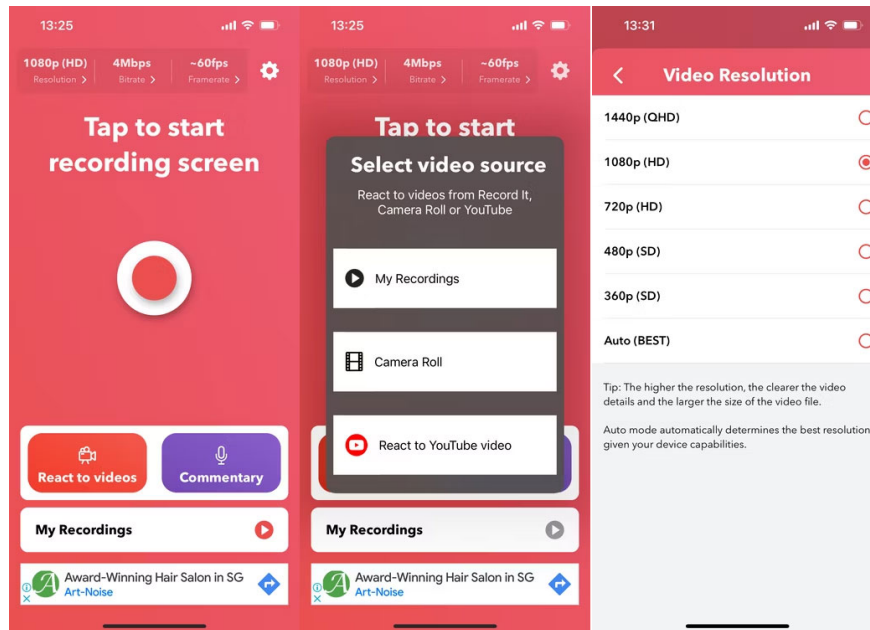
13:25

1080p (HD) Resolution >
4Mbps Bitrate >
~60fps Framerate >

Tap to start recording screen

React to videos
Commentary

My Recordings

Award-Winning Hair Salon in SG
Art-Noise

13:25

1080p (HD) Resolution >
4Mbps Bitrate >
~60fps Framerate >

Tap to start

Select video source
React to videos from Record It, Camera Roll or YouTube

My Recordings
Camera Roll
React to YouTube video

My Recordings

Award-Winning Hair Salon in SG
Art-Noise

13:31

Video Resolution

1440p (QHD)
1080p (HD)
720p (HD)
480p (SD)
360p (SD)
Auto (BEST)

Tip: The higher the resolution, the clearer the video details and the larger the size of the video file.

Auto mode automatically determines the best resolution given your device capabilities.